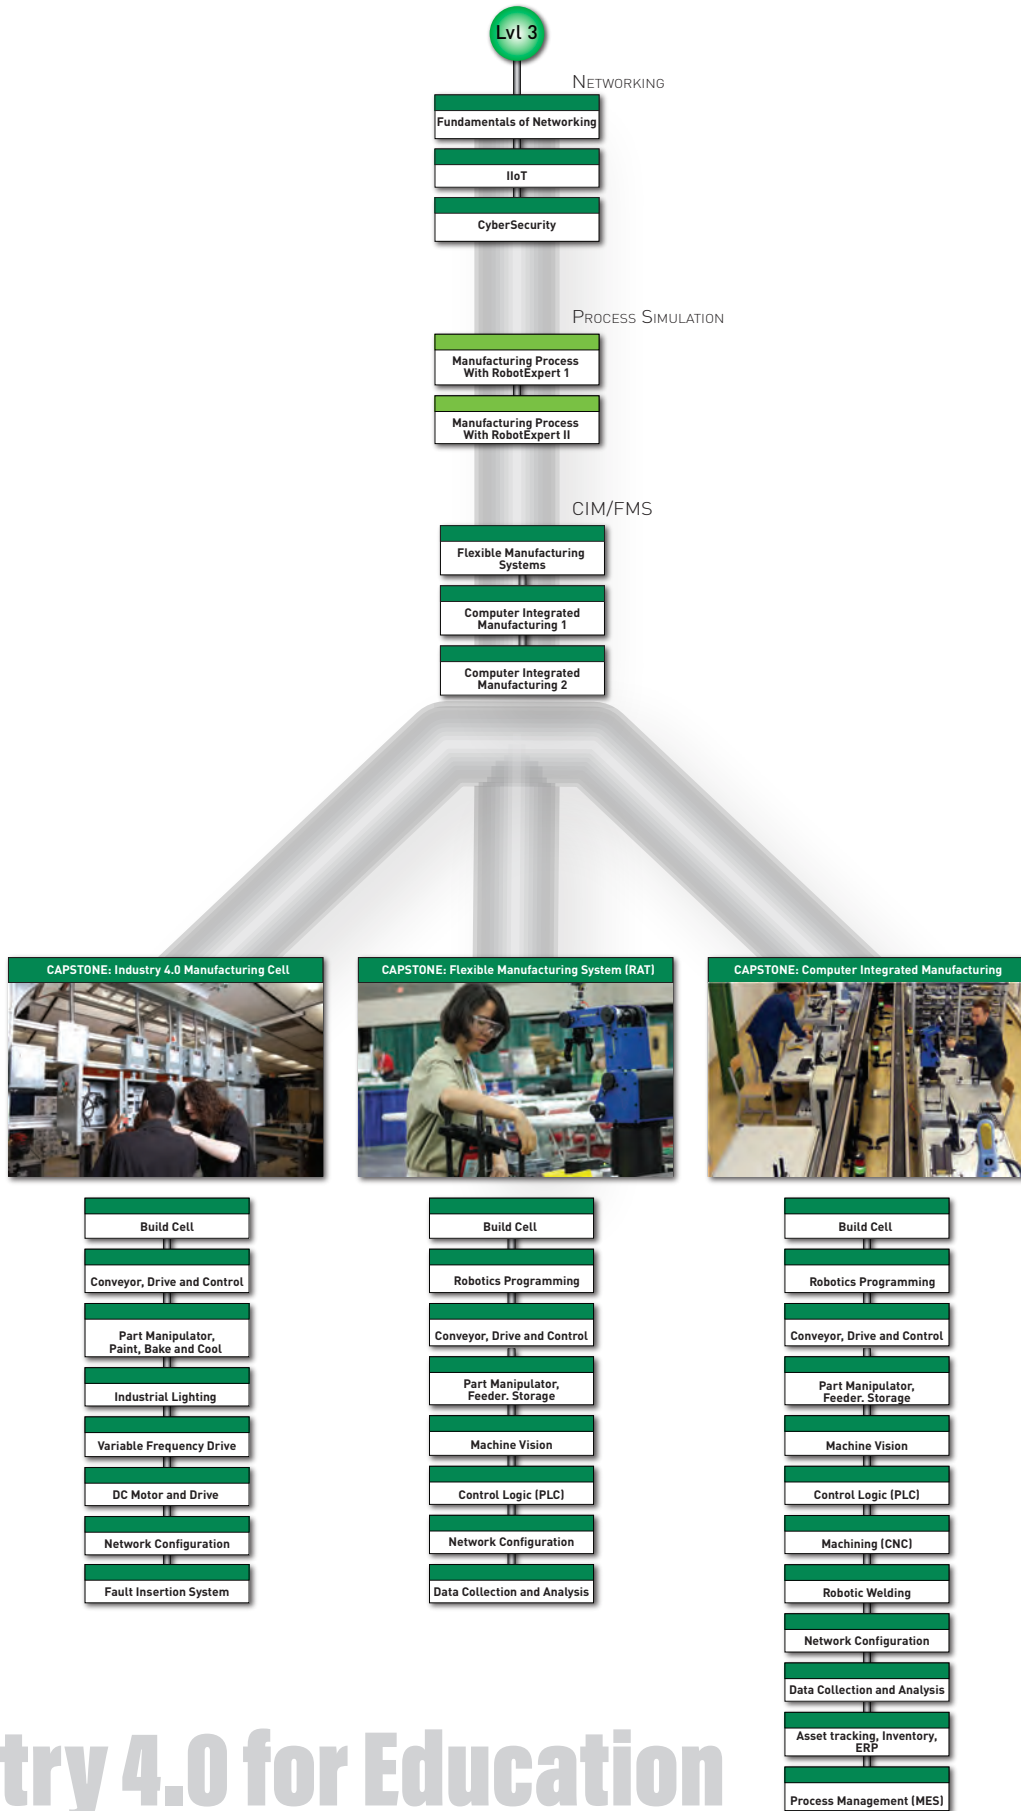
Lvl 3

Networking

Fundamentals of Networking

IIoT

CyberSecurity

Process Simulation

Manufacturing Process With RobotExpert 1

Manufacturing Process With RobotExpert II

CIM/FMS

Flexible Manufacturing Systems

Computer Integrated Manufacturing 1

Computer Integrated Manufacturing 2

CAPSTONE: Industry 4.0 Manufacturing Cell

Build Cell

Conveyor, Drive and Control

Part Manipulator, Paint, Bake and Cool

Industrial Lighting

Variable Frequency Drive

DC Motor and Drive

Network Configuration

Fault Insertion System

CAPSTONE: Flexible Manufacturing System (RAT)

Build Cell

Robotics Programming

Conveyor, Drive and Control

Part Manipulator, Feeder. Storage

Machine Vision

Control Logic (PLC)

Network Configuration

Data Collection and Analysis

CAPSTONE: Computer Integrated Manufacturing

Build Cell

Robotics Programming

Conveyor, Drive and Control

Part Manipulator, Feeder. Storage

Machine Vision

Control Logic (PLC)

Machining (CNC)

Robotic Welding

Network Configuration

Data Collection and Analysis

Asset tracking, Inventory, ERP

Process Management (MES)

try 4.0 for Education